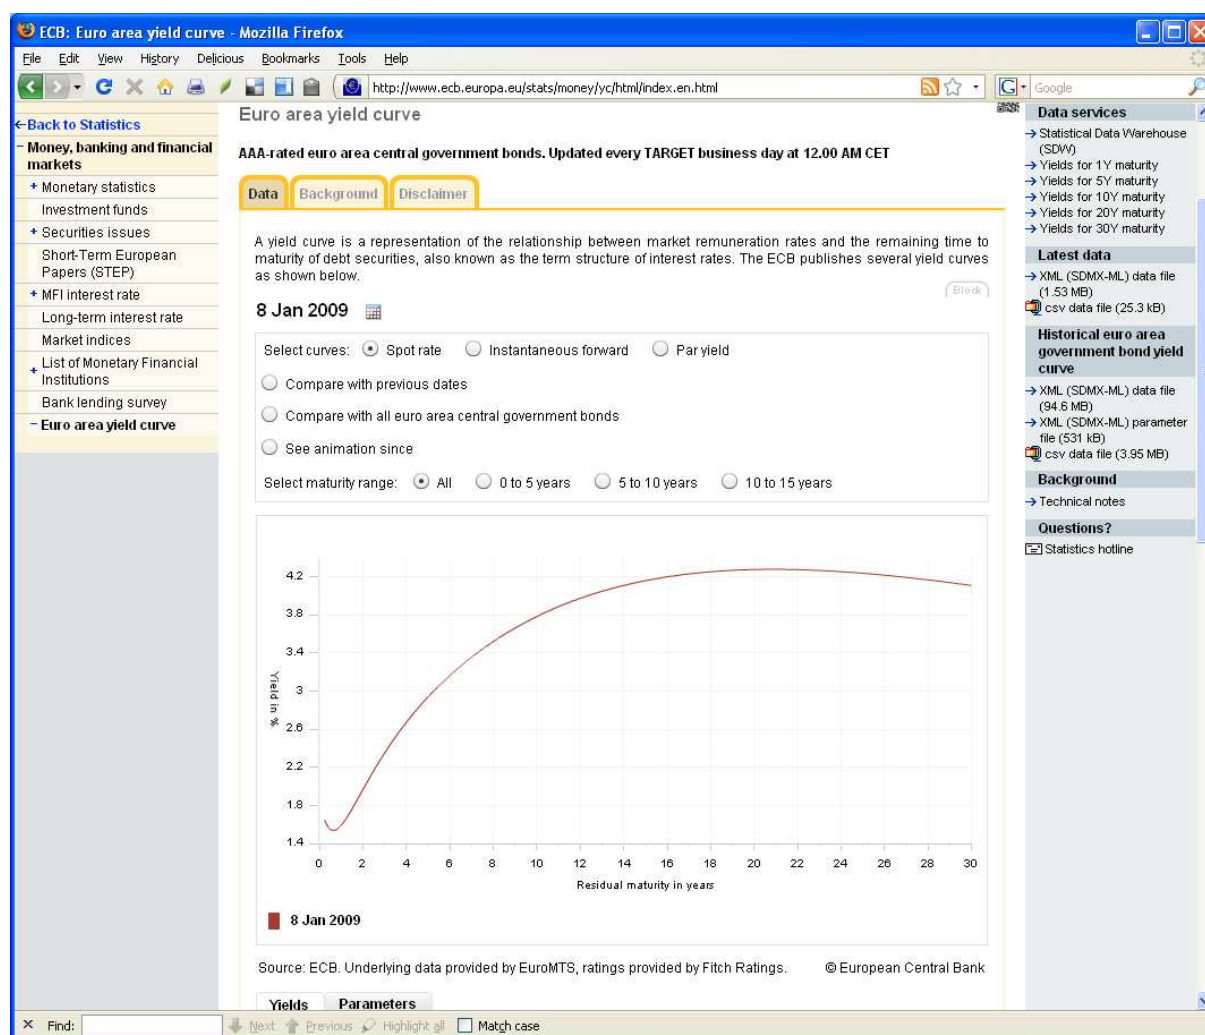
ECB: Euro area yield curve - Mozilla Firefox

File Edit View History Delicious Bookmarks Tools Help

http://www.ecb.europa.eu/stats/money/yc/html/index.en.html

Google

←Back to Statistics
- Money, banking and financial markets
+ Monetary statistics
Investment funds
+ Securities issues
Short-Term European Papers (STEP)
+ MFI interest rate
Long-term interest rate
Market indices
+ List of Monetary Financial Institutions
Bank lending survey
- Euro area yield curve

Euro area yield curve

AAA-rated euro area central government bonds. Updated every TARGET business day at 12.00 AM CET

Data | Background | Disclaimer

A yield curve is a representation of the relationship between market remuneration rates and the remaining time to maturity of debt securities, also known as the term structure of interest rates. The ECB publishes several yield curves as shown below.

Block

8 Jan 2009

Select curves: Spot rate Instantaneous forward Par yield

Compare with previous dates

Compare with all euro area central government bonds

See animation since

Select maturity range: All 0 to 5 years 5 to 10 years 10 to 15 years

4.2
3.8
3.4
3
2.6
2.2
1.8
1.4

Yield in %

0 2 4 6 8 10 12 14 16 18 20 22 24 26 28 30

Residual maturity in years

8 Jan 2009

Source: ECB. Underlying data provided by EuroMTS, ratings provided by Fitch Ratings. © European Central Bank

Yields | Parameters

Data services
→ Statistical Data Warehouse (SDW)
→ Yields for 1Y maturity
→ Yields for 5Y maturity
→ Yields for 10Y maturity
→ Yields for 20Y maturity
→ Yields for 30Y maturity

Latest data
→ XML (SDMX-ML) data file (1.53 MB)
csv data file (25.3 kB)

Historical euro area government bond yield curve
→ XML (SDMX-ML) data file (94.6 MB)
→ XML (SDMX-ML) parameter file (531 kB)
csv data file (3.95 MB)

Background
→ Technical notes

Questions?
Statistics hotline

× Find: Next Previous Highlight all Match case